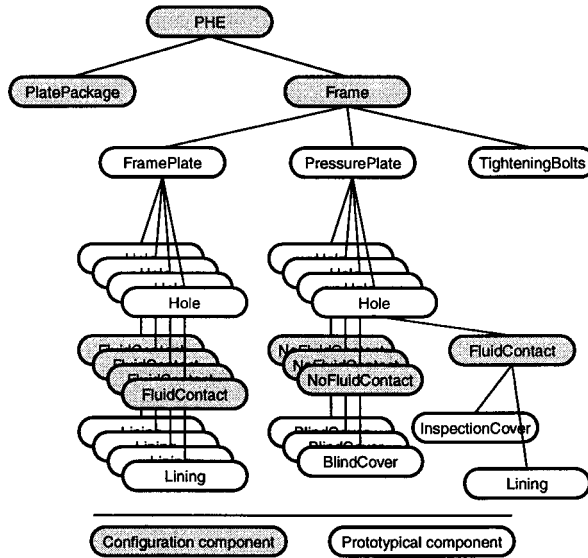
PHE

PlatePackage

Frame

FramePlate

PressurePlate

TighteningBolts

Hole

Hole

FluidContact

NoFluidContact

FluidContact

InspectionCover

Lining

BlindCover

Lining

Configuration component

Prototypical component